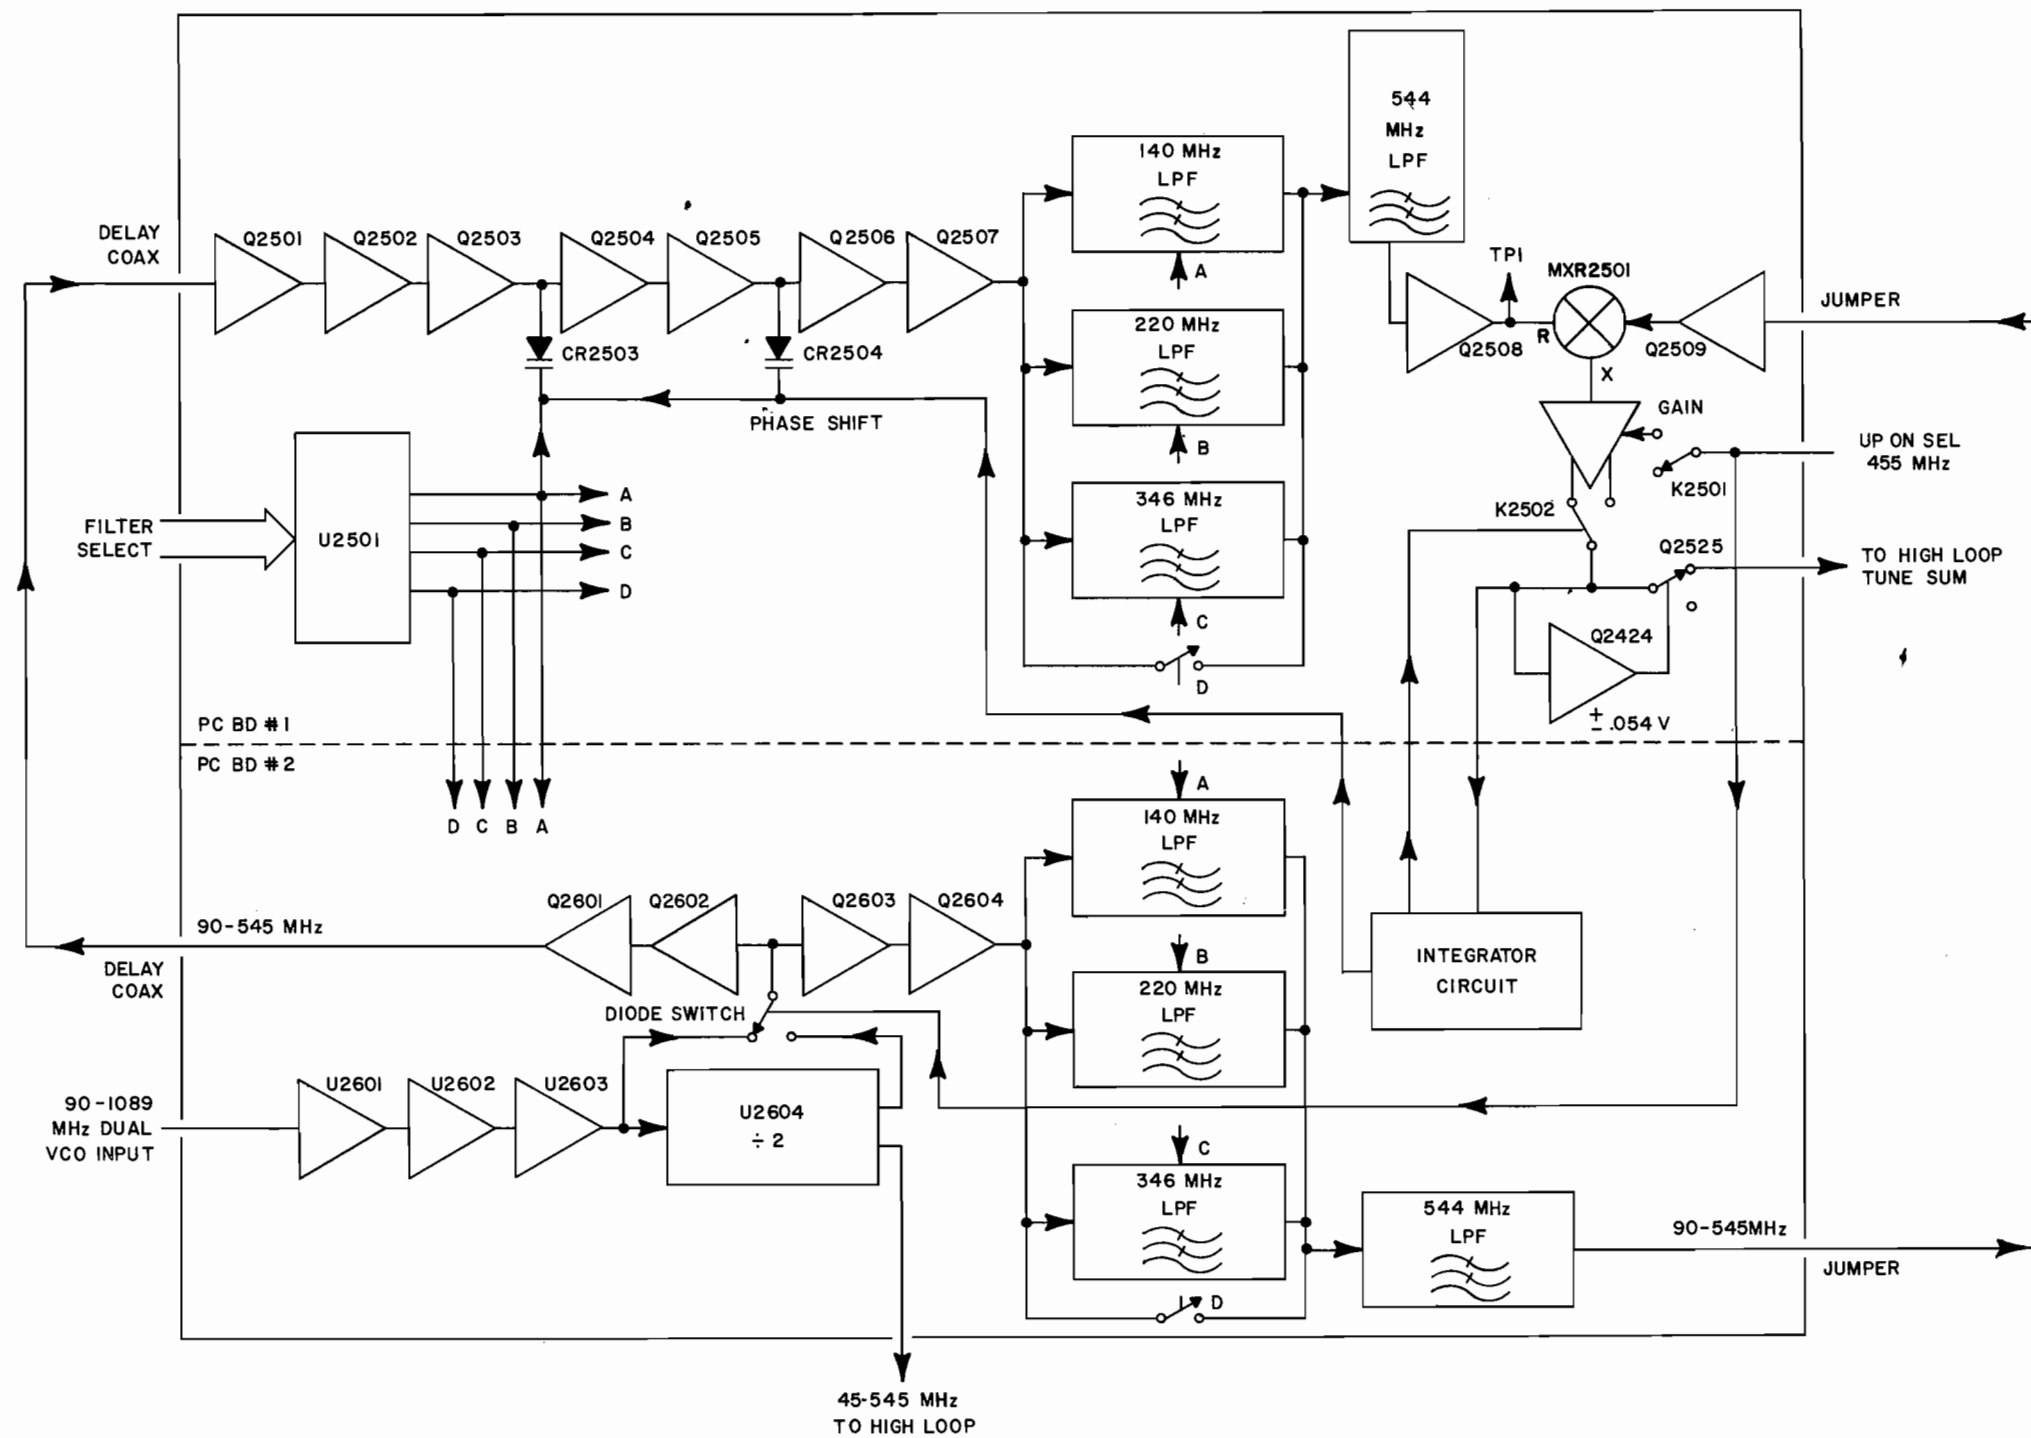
DELAY COAX

Q2501 Q2502 Q2503 Q2504 Q2505 Q2506 Q2507

CR2503 CR2504

PHASE SHIFT

140 MHz LPF

A

220 MHz LPF

B

346 MHz LPF

C

D

544 MHz LPF

TP1

MXR2501

R

X

Q2508

Q2509

JUMPER

GAIN

UP ON SEL 455 MHz

K2501

K2502

Q2525

TO HIGH LOOP TUNE SUM

Q2424

$\pm$ .054 V

FILTER SELECT

U2501

A
B
C
D

PC BD #1

PC BD #2

D C B A

A

140 MHz LPF

B

220 MHz LPF

C

346 MHz LPF

D

INTEGRATOR CIRCUIT

544 MHz LPF

90-545MHz

JUMPER

Q2601 Q2602 Q2603 Q2604

90-545 MHz

DELAY COAX

DIODE SWITCH

90-1089 MHz DUAL VCO INPUT

U2601 U2602 U2603

U2604 $\div$ 2

45-545 MHz TO HIGH LOOP